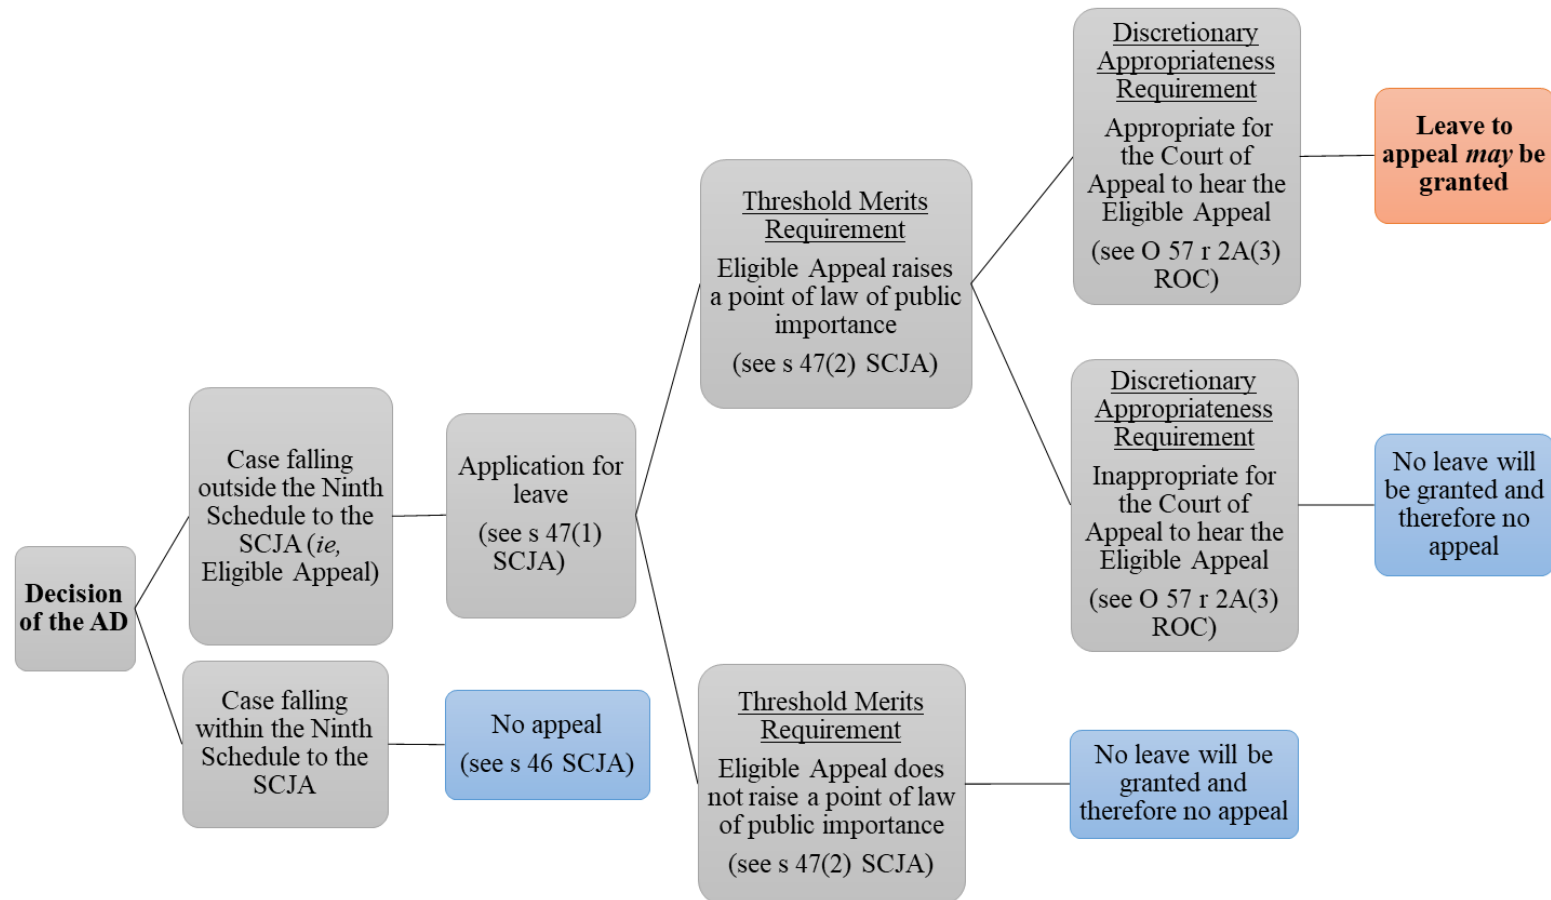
Decision of the AD

Case falling outside the Ninth Schedule to the SCJA (ie, Eligible Appeal)

Case falling within the Ninth Schedule to the SCJA

Application for leave

(see s 47(1) SCJA)

No appeal

(see s 46 SCJA)

Threshold Merits Requirement

Eligible Appeal raises a point of law of public importance

(see s 47(2) SCJA)

Threshold Merits Requirement

Eligible Appeal does not raise a point of law of public importance

(see s 47(2) SCJA)

Discretionary Appropriateness Requirement

Appropriate for the Court of Appeal to hear the Eligible Appeal

(see O 57 r 2A(3) ROC)

Discretionary Appropriateness Requirement

Inappropriate for the Court of Appeal to hear the Eligible Appeal

(see O 57 r 2A(3) ROC)

No leave will be granted and therefore no appeal

Leave to appeal may be granted

No leave will be granted and therefore no appeal